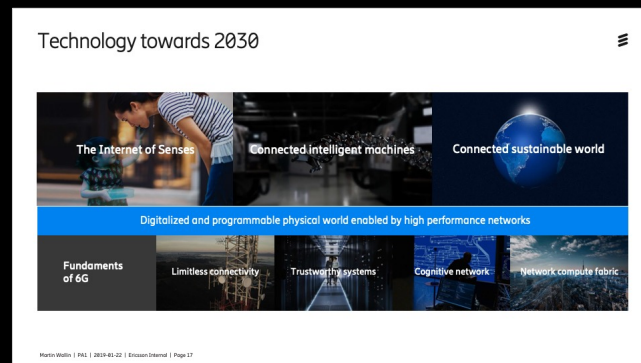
Technology towards 2030

The Internet of Senses

Connected intelligent machines

Connected sustainable world

Digitalized and programmable physical world enabled by high performance networks

Fundaments of 6G

Limitless connectivity

Trustworthy systems

Cognitive network

Network compute fabric

Martin Wallin | PA1 | 2019-01-22 | Ericsson Internal | Page 17